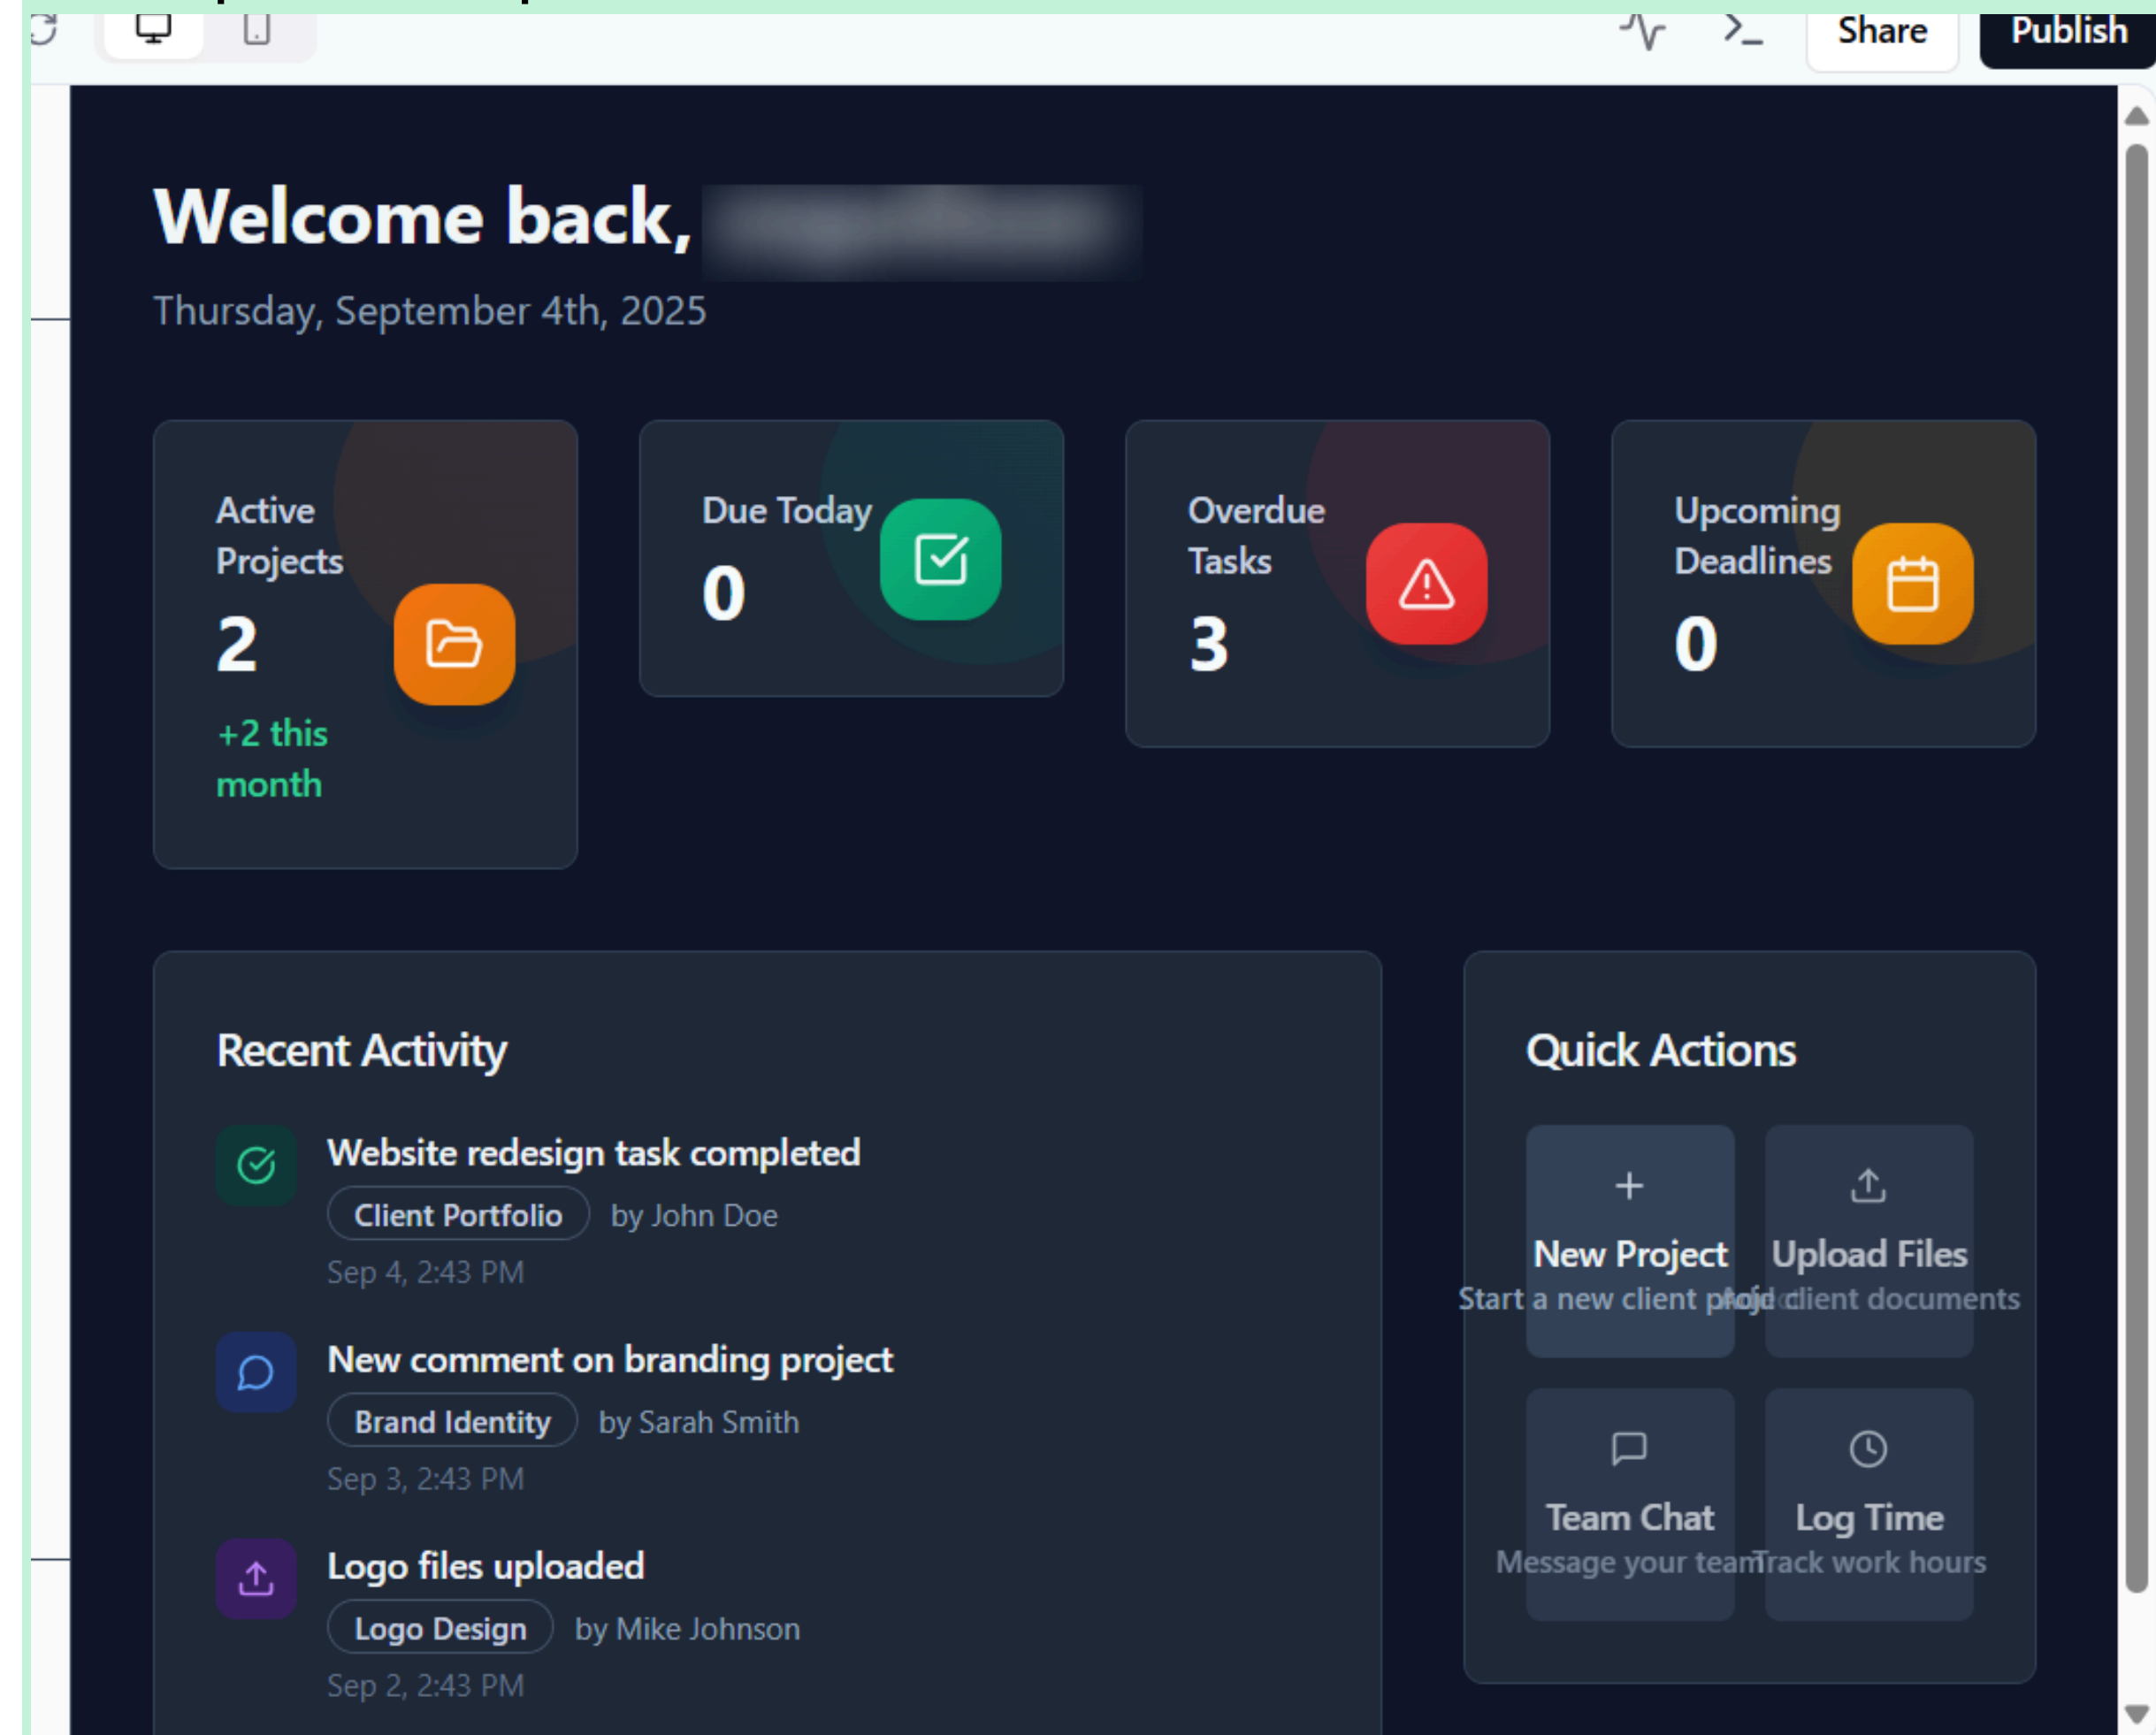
Share Publish

Welcome back, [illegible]

Thursday, September 4th, 2025

Active Projects
2
+2 this month

Due Today
0

Overdue Tasks
3

Upcoming Deadlines
0

Recent Activity

Website redesign task completed
Client Portfolio by John Doe
Sep 4, 2:43 PM

New comment on branding project
Brand Identity by Sarah Smith
Sep 3, 2:43 PM

Logo files uploaded
Logo Design by Mike Johnson
Sep 2, 2:43 PM

Quick Actions

New Project
Start a new client project

Upload Files
Add client documents

Team Chat
Message your team

Log Time
Track work hours